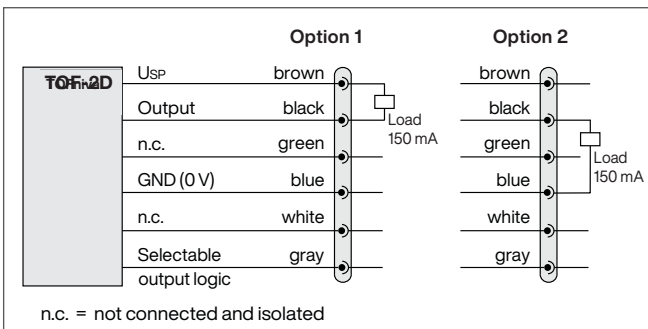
Option 1

Option 2

TOFmi2D

USP brown

Output black

n.c. green

GND (0 V) blue

n.c. white

Selectable output logic gray

Load 150 mA

brown

black

green

blue

white

gray

Load 150 mA

n.c. = not connected and isolated